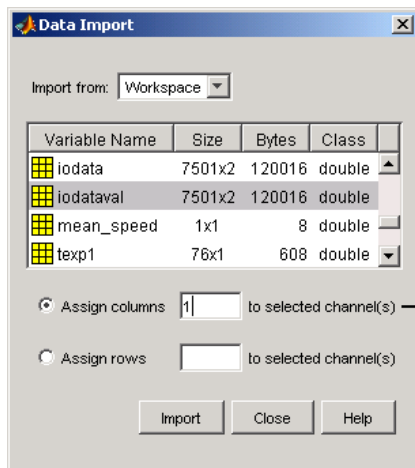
Data Import

Import from: Workspace

| Variable Name | Size | Bytes | Class |
|---|---|---|---|
| iodata | 7501x2 | 120016 | double |
| iodataval | 7501x2 | 120016 | double |
| mean_speed | 1x1 | 8 | double |
| texp1 | 76x1 | 608 | double |

Assign columns 1 to selected channel(s)

Assign rows to selected channel(s)

Import Close Help